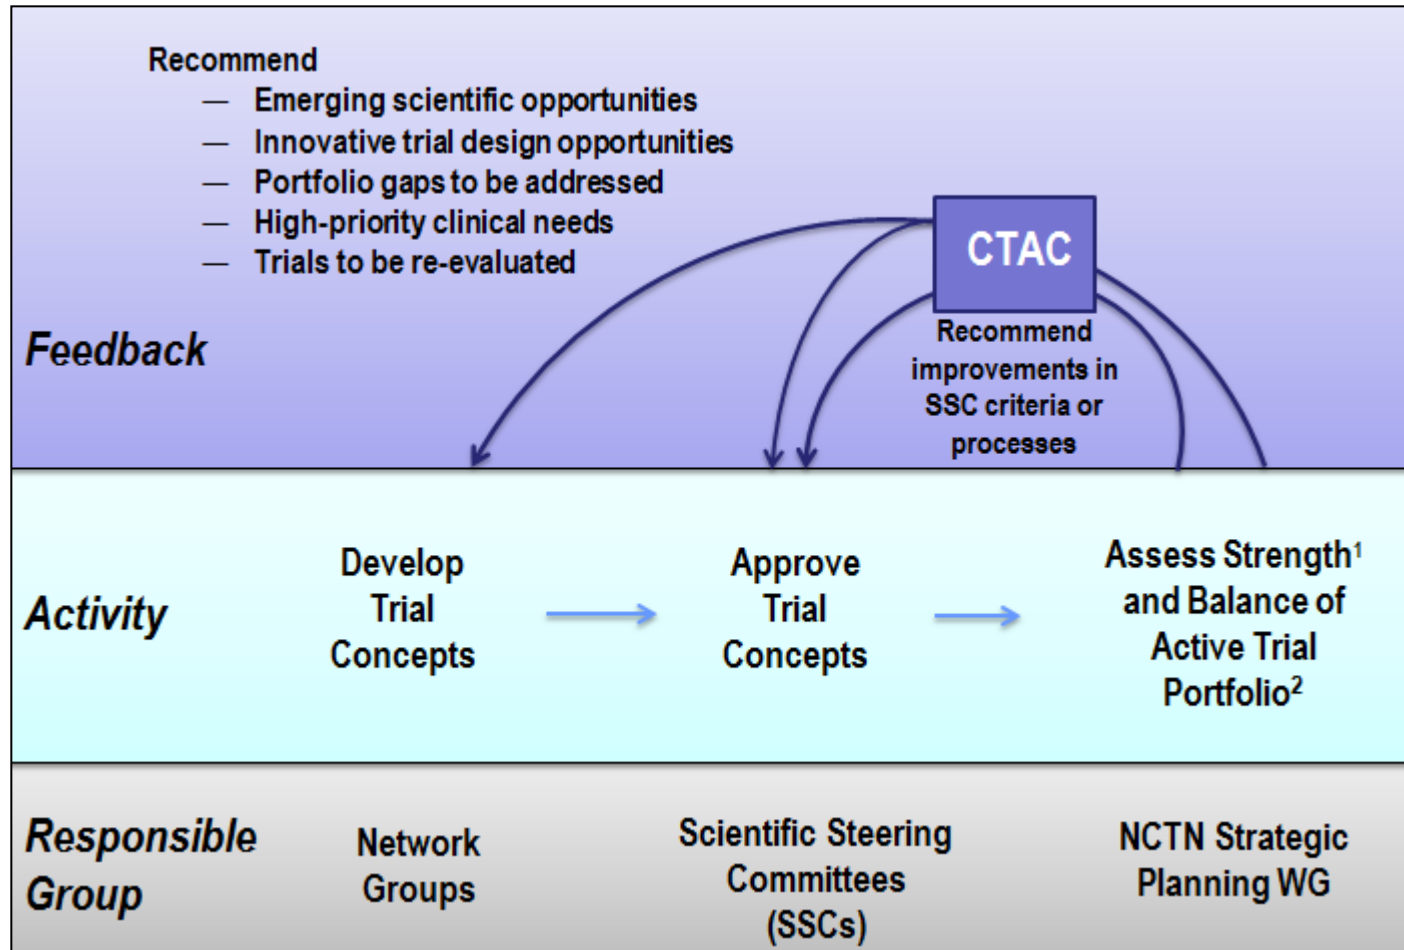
Recommend
— Emerging scientific opportunities
— Innovative trial design opportunities
— Portfolio gaps to be addressed
— High-priority clinical needs
— Trials to be re-evaluated

CTAC

Recommend improvements in SSC criteria or processes

Feedback

Activity

Develop Trial Concepts

Approve Trial Concepts

Assess Strength$^1$ and Balance of Active Trial Portfolio$^2$

Responsible Group

Network Groups

Scientific Steering Committees (SSCs)

NCTN Strategic Planning WG